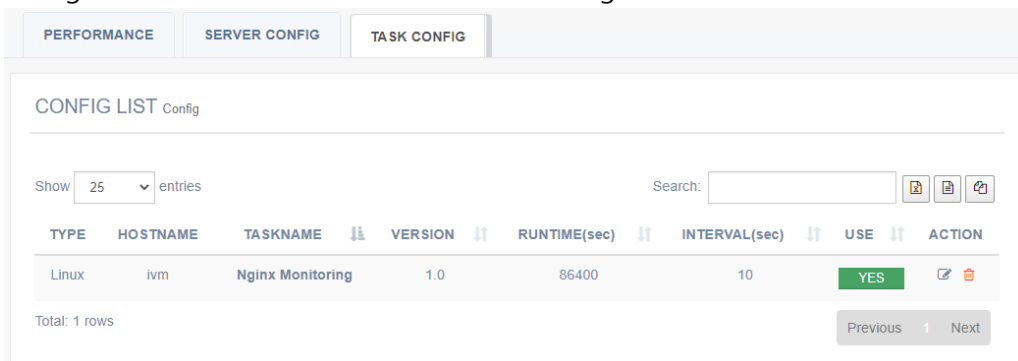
PERFORMANCE SERVER CONFIG TASK CONFIG

CONFIG LIST Config

Show 25 entries

Search:

| TYPE | HOSTNAME | TASKNAME | VERSION | RUNTIME(sec) | INTERVAL(sec) | USE | ACTION |
|---|---|---|---|---|---|---|---|
| Linux | ivm | Nginx Monitoring | 1.0 | 86400 | 10 | YES | |

Total: 1 rows

Previous 1 Next